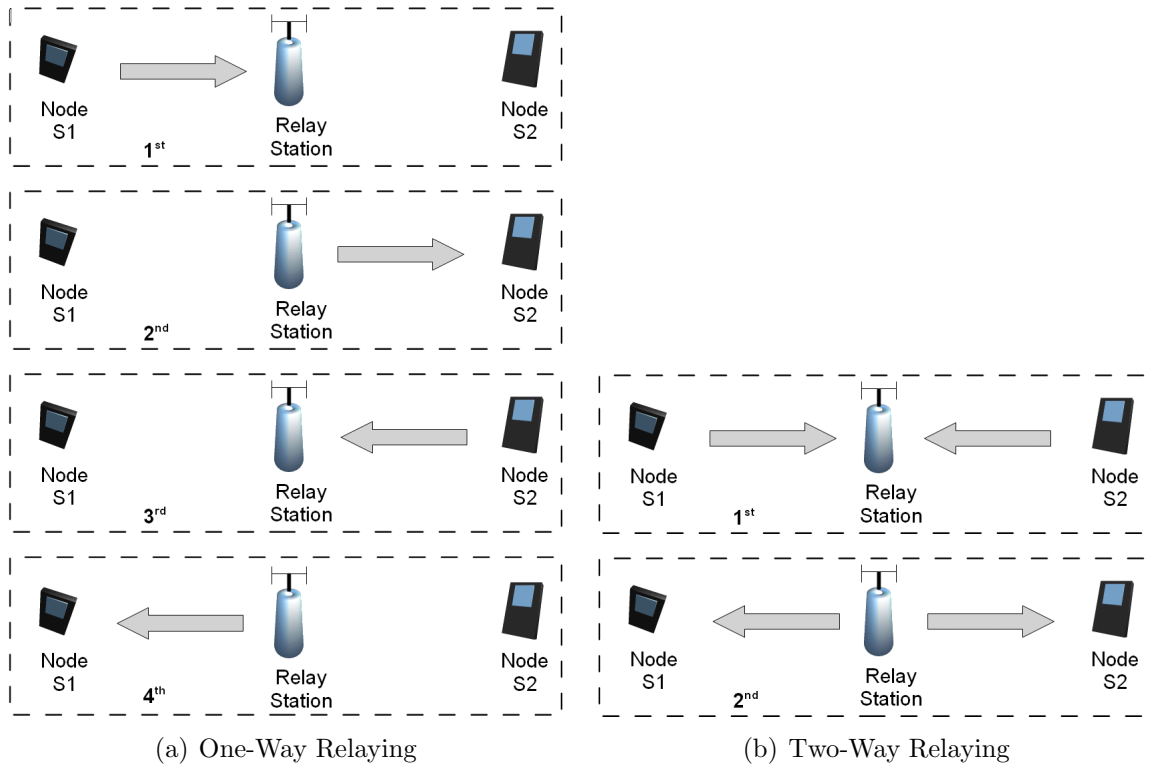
Node S1

Relay Station

Node S2

$1^{st}$

Node S1

Relay Station

Node S2

$2^{nd}$

Node S1

Relay Station

Node S2

$3^{rd}$

Node S1

Relay Station

Node S2

$4^{th}$

(a) One-Way Relaying

Node S1

Relay Station

Node S2

$1^{st}$

Node S1

Relay Station

Node S2

$2^{nd}$

(b) Two-Way Relaying